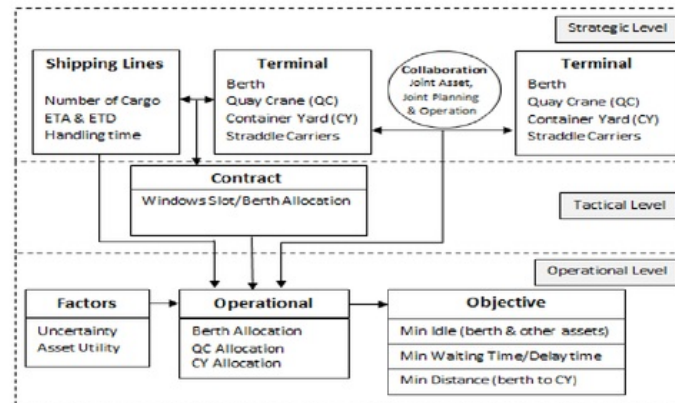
Strategic Level

Shipping Lines
Number of Cargo
ETA & ETD
Handling time

Terminal
Berth
Quay Crane (QC)
Container Yard (CY)
Straddle Carriers

Collaboration
Joint Asset,
Joint Planning
& Operation

Terminal
Berth
Quay Crane (QC)
Container Yard (CY)
Straddle Carriers

Contract
Windows Slot/Berth Allocation

Tactical Level

Operational Level

Factors
Uncertainty
Asset Utility

Operational
Berth Allocation
QC Allocation
CY Allocation

Objective
Min Idle (berth & other assets)
Min Waiting Time/Delay time
Min Distance (berth to CY)